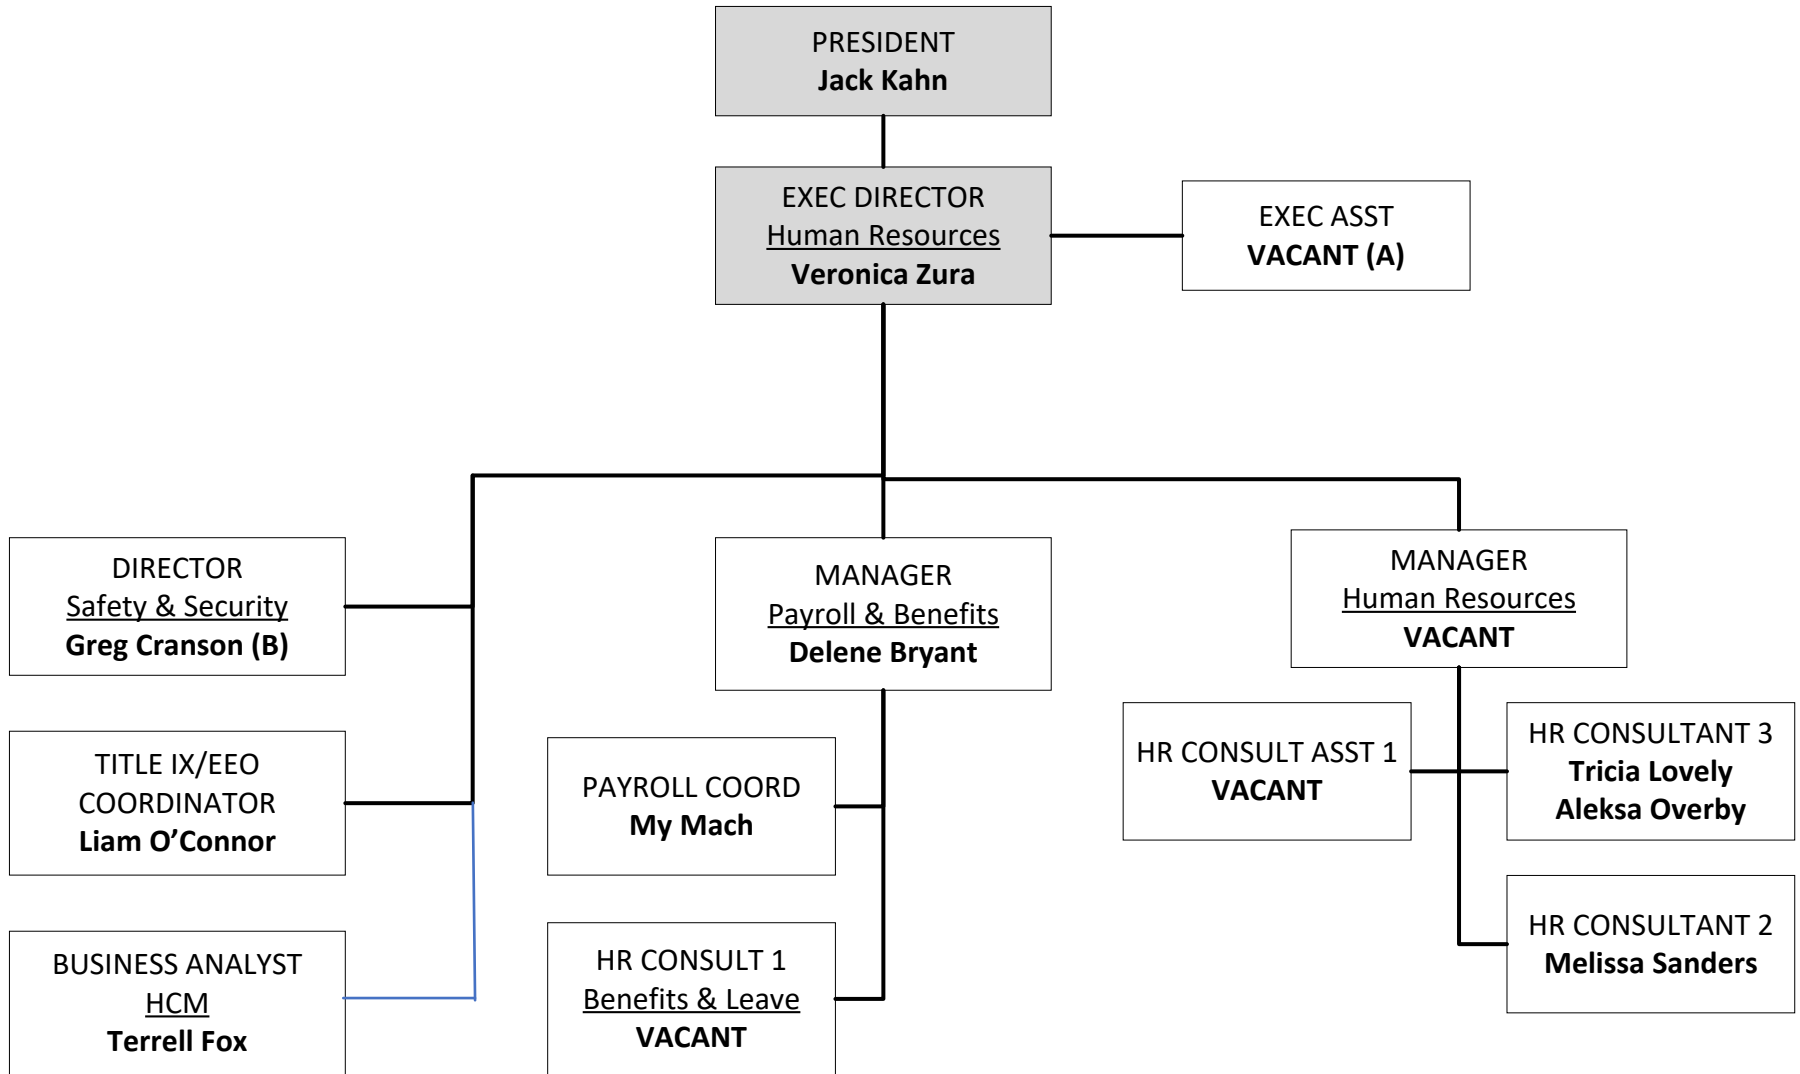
PRESIDENT
Jack Kahn

EXEC DIRECTOR
Human Resources
Veronica Zura

EXEC ASST
VACANT (A)

DIRECTOR
Safety & Security
Greg Cranson (B)

MANAGER
Payroll & Benefits
Delene Bryant

MANAGER
Human Resources
VACANT

TITLE IX/EEO COORDINATOR
Liam O'Connor

PAYROLL COORD
My Mach

HR CONSULT ASST 1
VACANT

HR CONSULTANT 3
Tricia Lovely
Aleksa Overby

BUSINESS ANALYST
HCM
Terrell Fox

HR CONSULT 1
Benefits & Leave
VACANT

HR CONSULTANT 2
Melissa Sanders